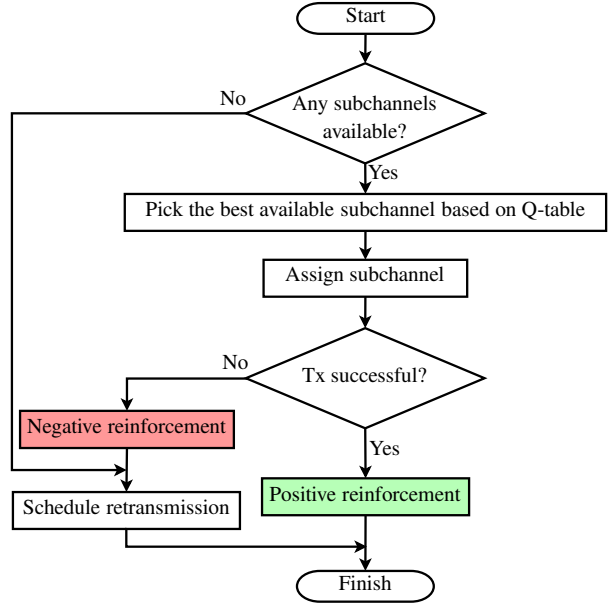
Start

Any subchannels available?

No

Yes

Pick the best available subchannel based on Q-table

Assign subchannel

Tx successful?

No

Negative reinforcement

Yes

Schedule retransmission

Positive reinforcement

Finish